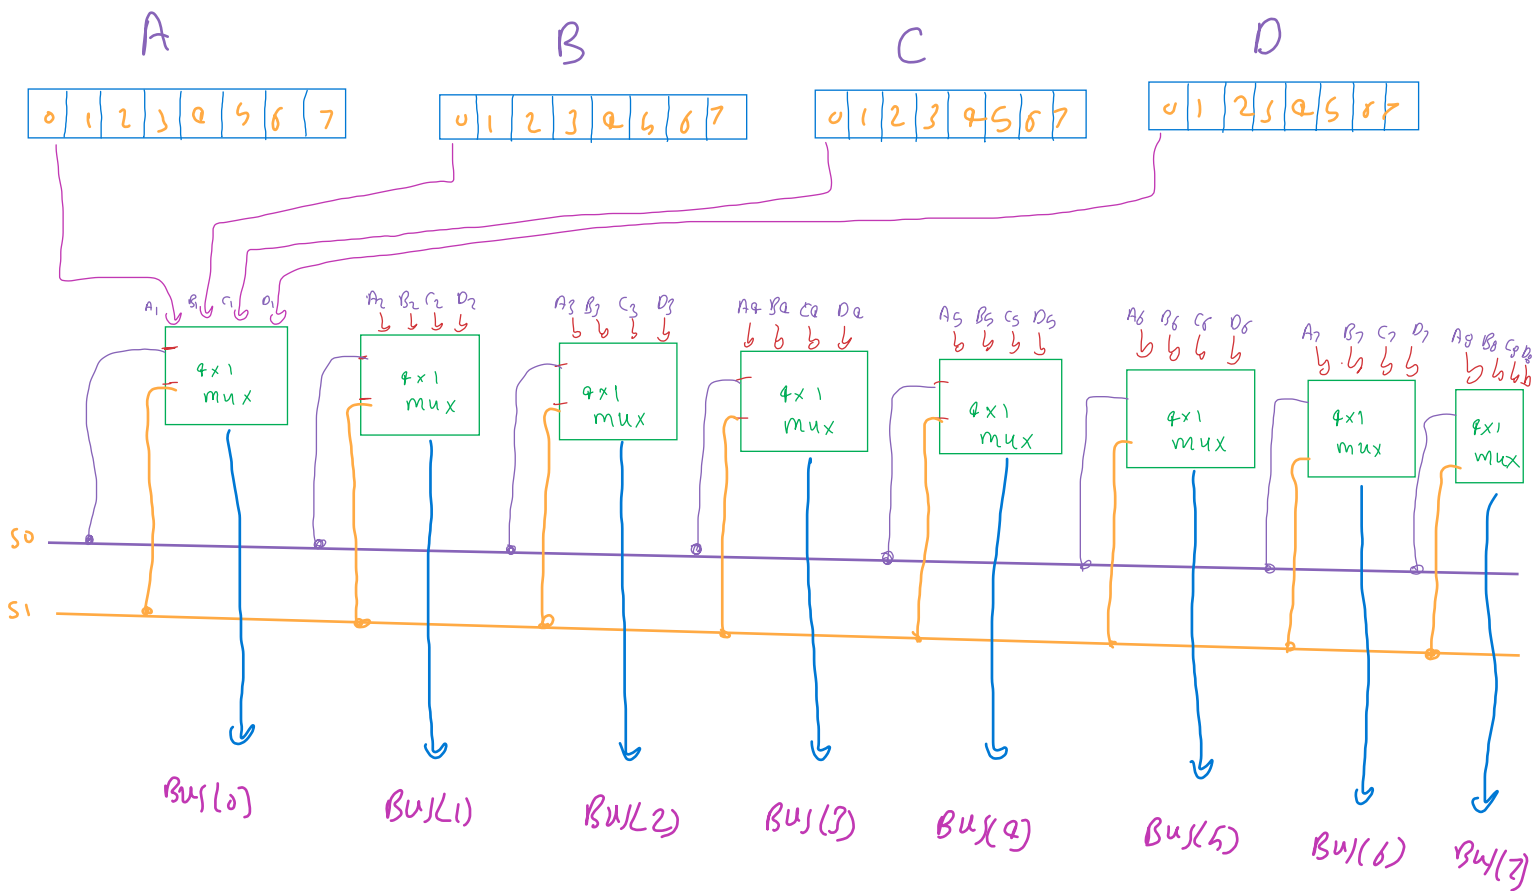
A

B

C

D

| 0 | 1 | 2 | 3 | 4 | 5 | 6 | 7 |
|---|---|---|---|---|---|---|---|

| 0 | 1 | 2 | 3 | 4 | 5 | 6 | 7 |
|---|---|---|---|---|---|---|---|

| 0 | 1 | 2 | 3 | 4 | 5 | 6 | 7 |
|---|---|---|---|---|---|---|---|

| 0 | 1 | 2 | 3 | 4 | 5 | 6 | 7 |
|---|---|---|---|---|---|---|---|

A1 B1 C1 D1
4x1 mux

A2 B2 C2 D2
4x1 mux

A3 B3 C3 D3
4x1 mux

A4 B4 C4 D4
4x1 mux

A5 B5 C5 D5
4x1 mux

A6 B6 C6 D6
4x1 mux

A7 B7 C7 D7
4x1 mux

A8 B8 C8 D8
4x1 mux

S0
S1

Bus(0) Bus(1) Bus(2) Bus(3) Bus(4) Bus(5) Bus(6) Bus(7)